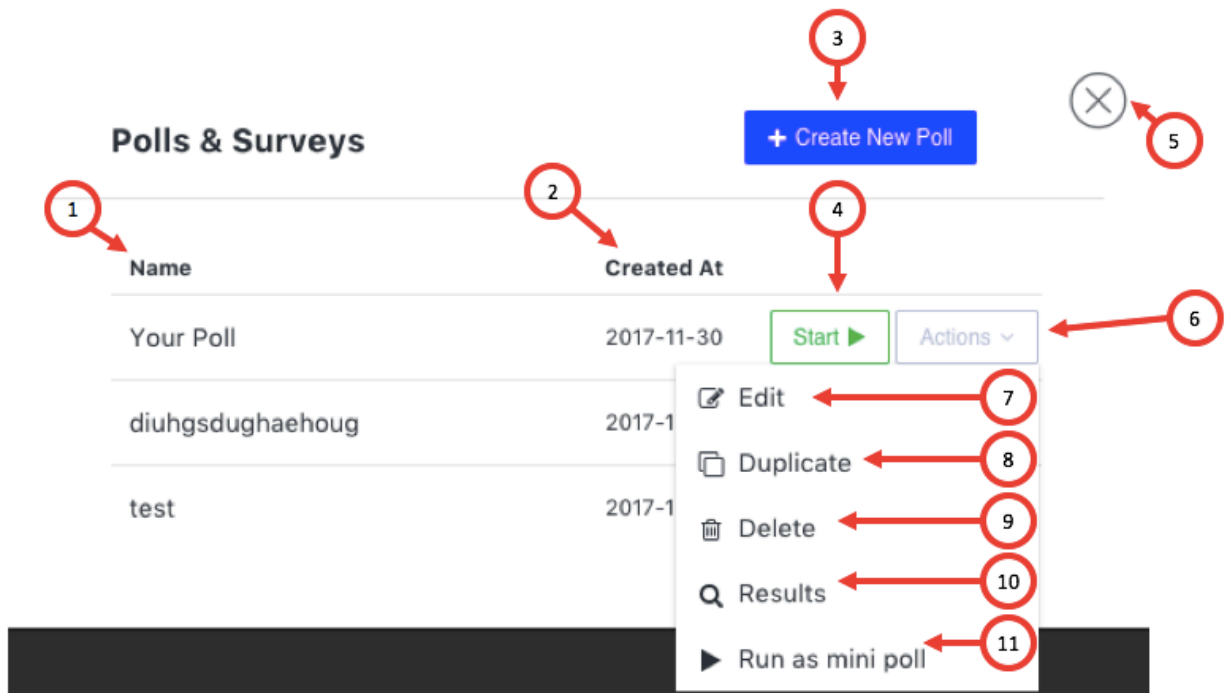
3

5

Polls & Surveys

+ Create New Poll

1

2

4

Name

Created At

Your Poll

2017-11-30

Start ▶

Actions

6

diuhgsdughaehoug

2017-1

test

2017-1

Edit

7

Duplicate

8

Delete

9

Results

10

Run as mini poll

11